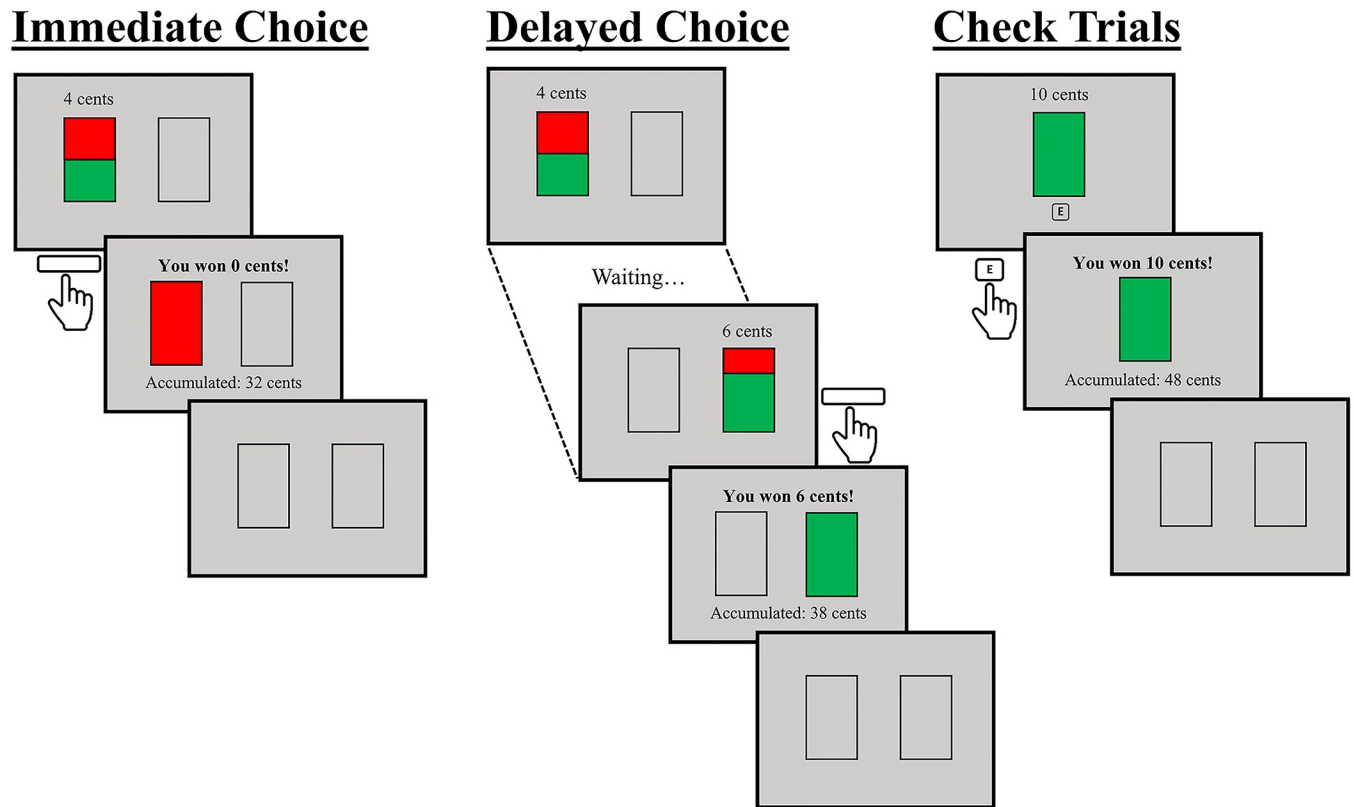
Immediate Choice

4 cents

You won 0 cents!

Accumulated: 32 cents

Delayed Choice

4 cents

Waiting…

6 cents

You won 6 cents!

Accumulated: 38 cents

Check Trials

10 cents

E

E

You won 10 cents!

Accumulated: 48 cents